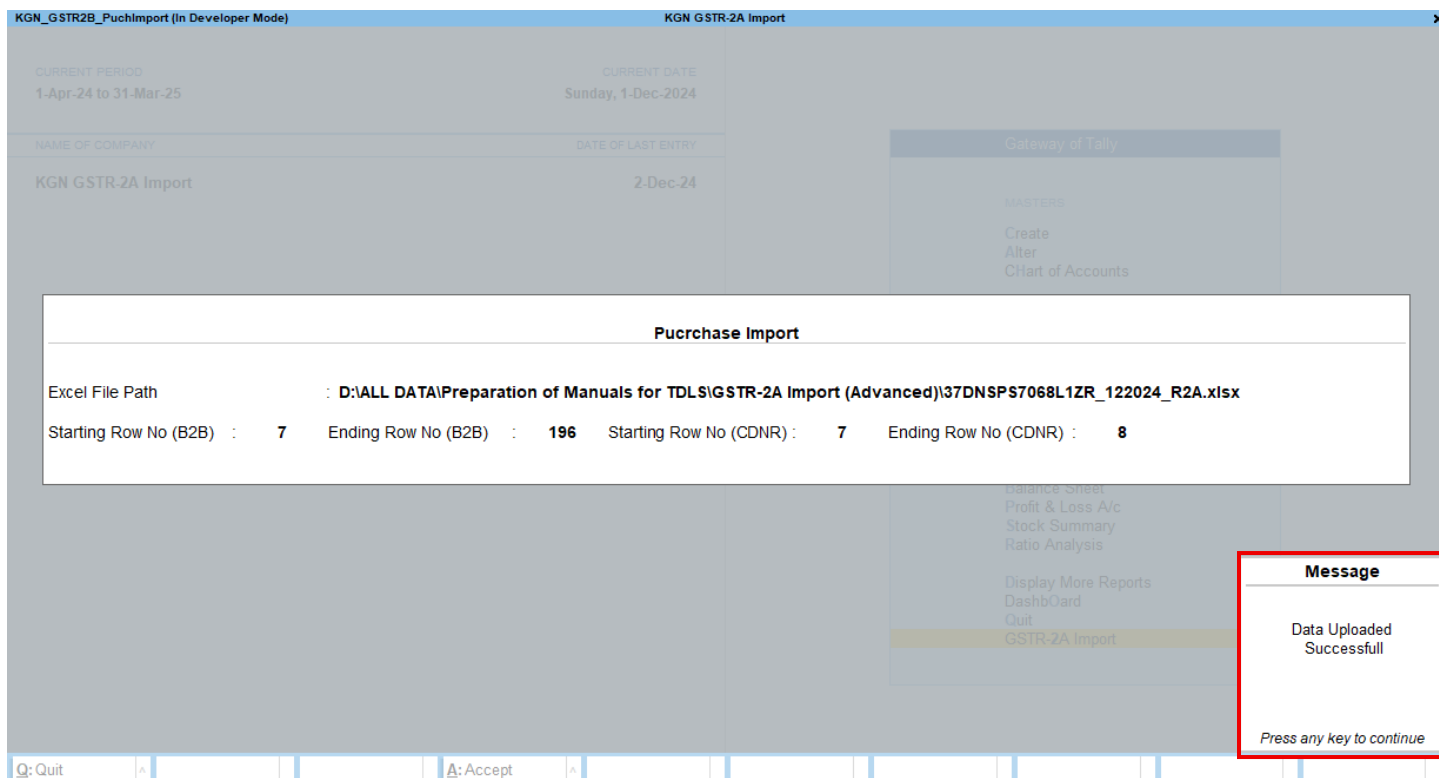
KGN_GSTR2B_PuchImport (In Developer Mode)
KGN GSTR-2A Import
x

CURRENT PERIOD
1-Apr-24 to 31-Mar-25

CURRENT DATE
Sunday, 1-Dec-2024

NAME OF COMPANY
KGN GSTR-2A Import

DATE OF LAST ENTRY
2-Dec-24

Gateway of Tally

MASTERS
Create
Alter
CHart of Accounts

Pucrchase Import

Excel File Path : D:\ALL DATA\Preparation of Manuals for TDLS\GSTR-2A Import (Advanced)\37DNSPS7068L1ZR_122024_R2A.xlsx

Starting Row No (B2B) : 7 Ending Row No (B2B) : 196 Starting Row No (CDNR) : 7 Ending Row No (CDNR) : 8

Balance Sheet
Profit & Loss A/c
Stock Summary
Ratio Analysis

Display More Reports
DashbOard
Quit
GSTR-2A Import

Message

Data Uploaded Successfull

Press any key to continue

Q: Quit
A: Accept